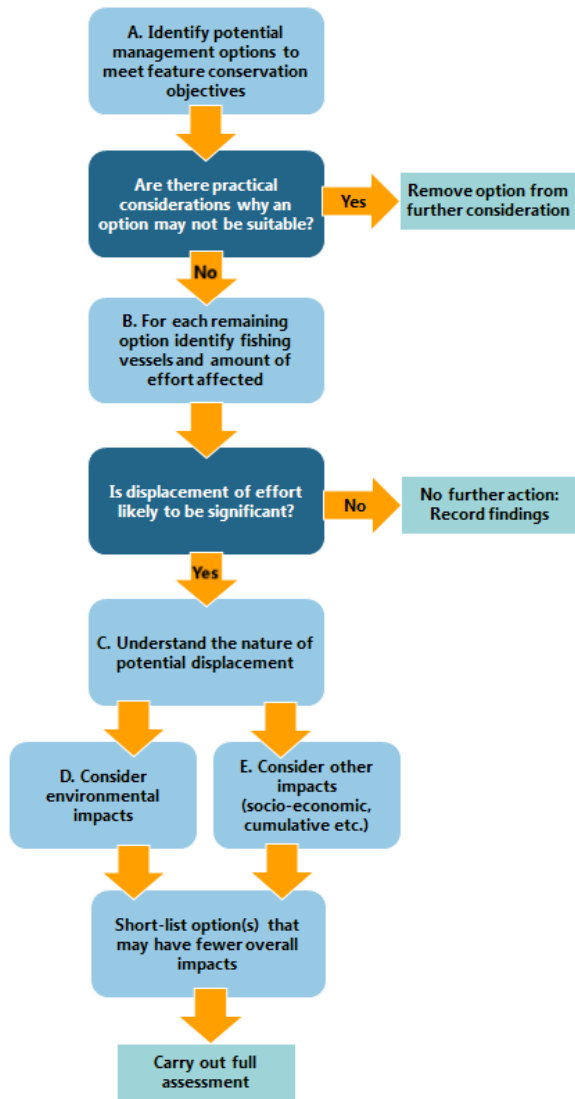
A. Identify potential management options to meet feature conservation objectives

Are there practical considerations why an option may not be suitable?

Yes

Remove option from further consideration

No

B. For each remaining option identify fishing vessels and amount of effort affected

Is displacement of effort likely to be significant?

No

No further action: Record findings

Yes

C. Understand the nature of potential displacement

D. Consider environmental impacts

E. Consider other impacts (socio-economic, cumulative etc.)

Short-list option(s) that may have fewer overall impacts

Carry out full assessment